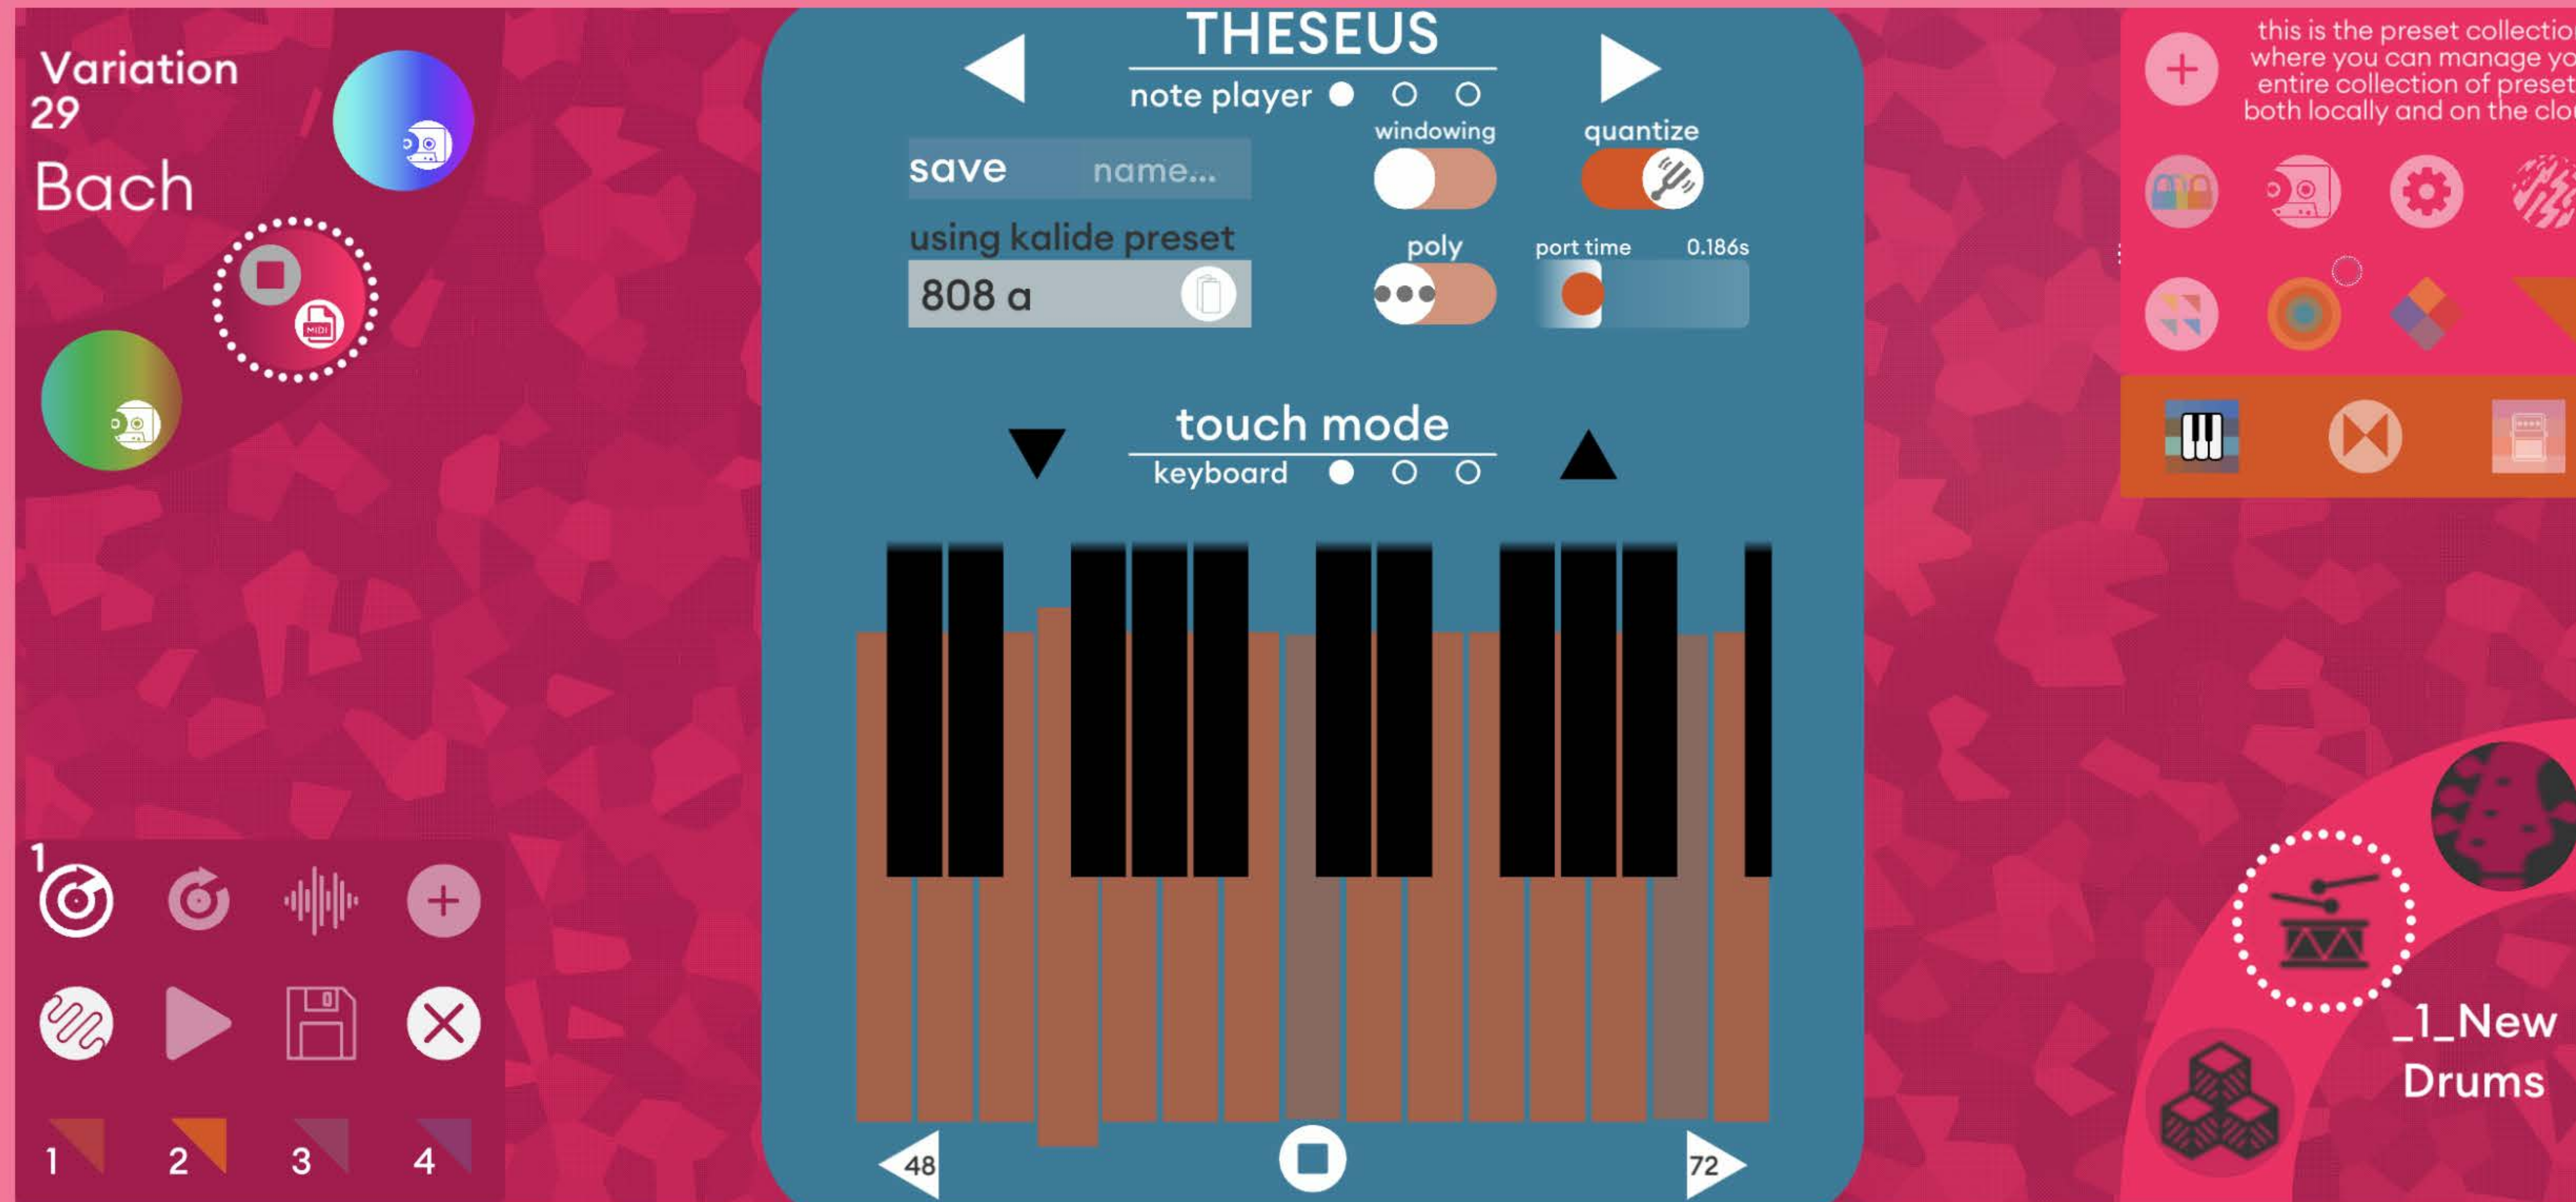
Variation
29
Bach

THESEUS
note player

save name...
using kalide preset
808 a

windowing
quantize
poly
port time 0.186s

touch mode
keyboard

48
72

this is the preset collectio
where you can manage yo
entire collection of preset
both locally and on the clo

1

1 2 3 4

_1_New
Drums